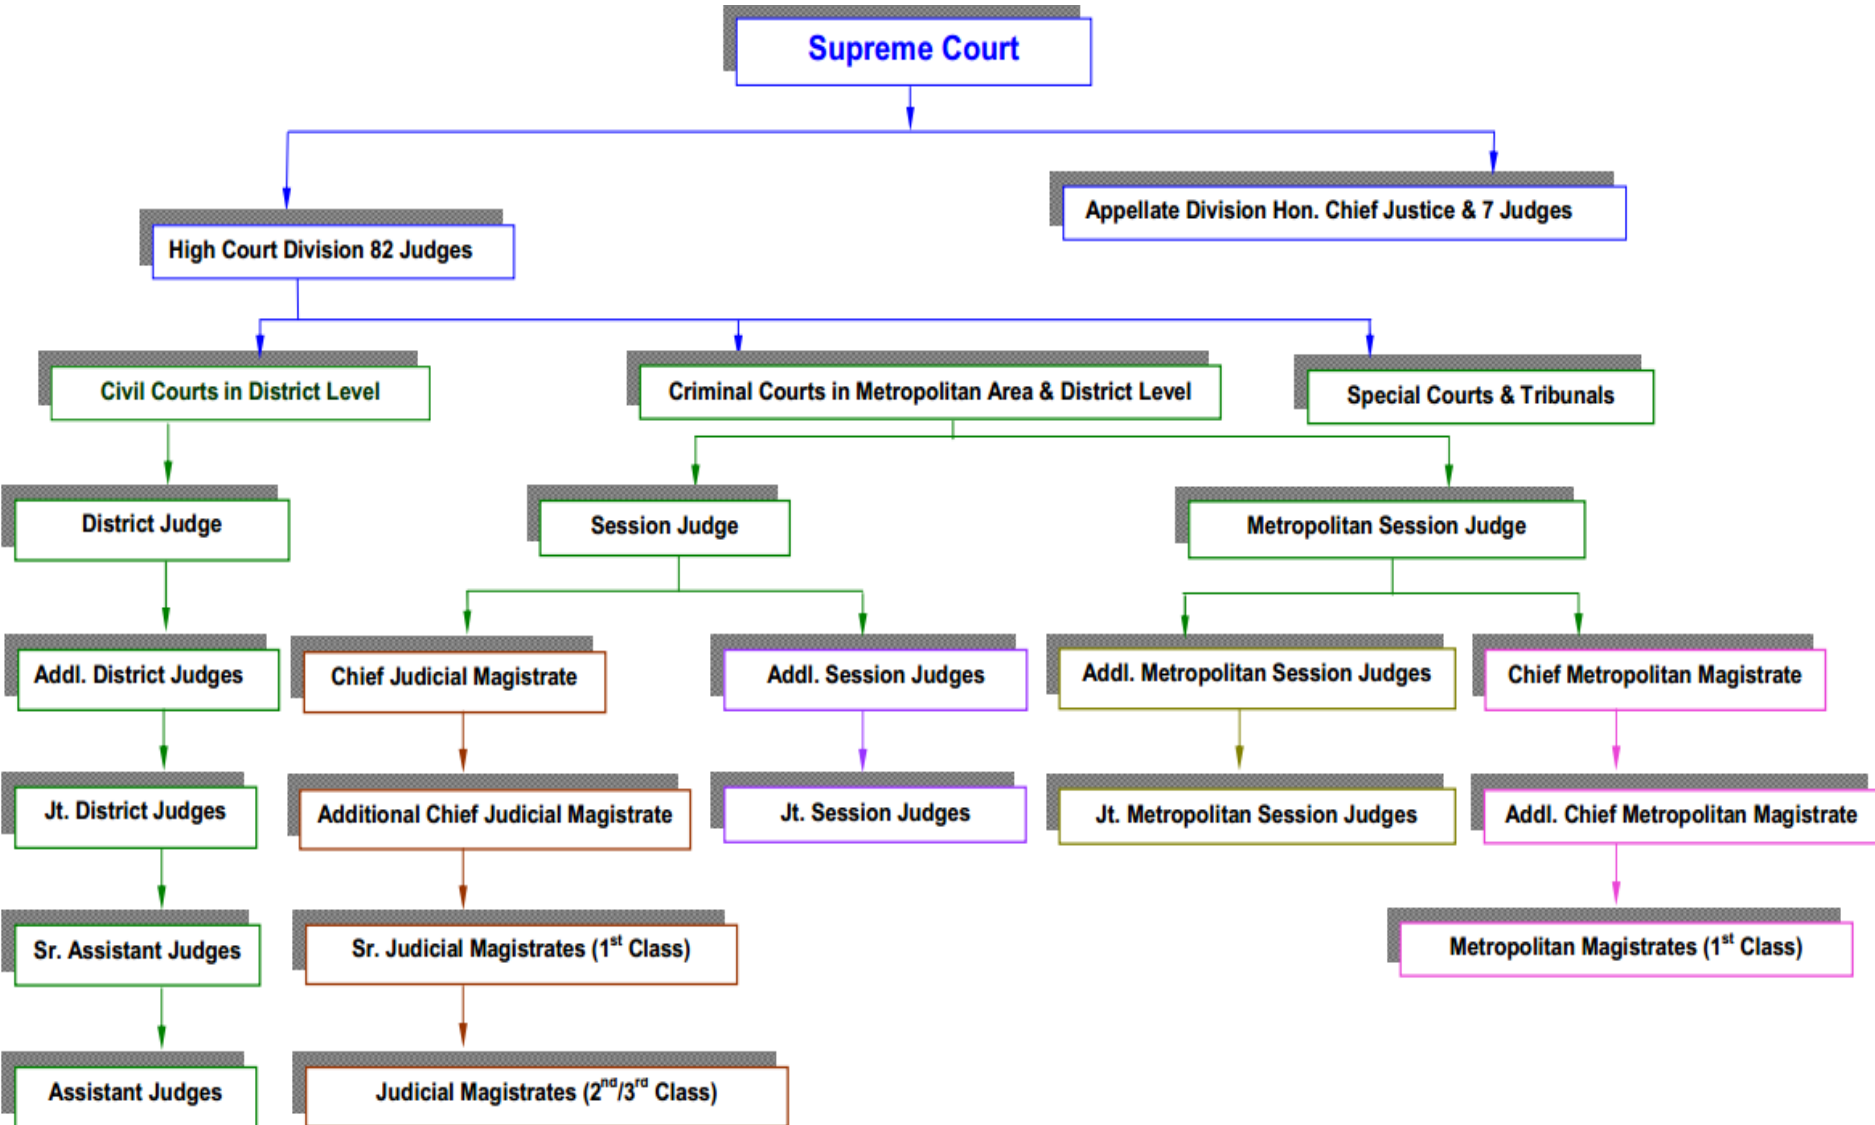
Supreme Court

High Court Division 82 Judges

Appellate Division Hon. Chief Justice & 7 Judges

Civil Courts in District Level

Criminal Courts in Metropolitan Area & District Level

Special Courts & Tribunals

District Judge

Session Judge

Metropolitan Session Judge

Addl. District Judges

Chief Judicial Magistrate

Addl. Session Judges

Addl. Metropolitan Session Judges

Chief Metropolitan Magistrate

Jt. District Judges

Additional Chief Judicial Magistrate

Jt. Session Judges

Jt. Metropolitan Session Judges

Addl. Chief Metropolitan Magistrate

Sr. Assistant Judges

Sr. Judicial Magistrates ($1^{st}$ Class)

Metropolitan Magistrates ($1^{st}$ Class)

Assistant Judges

Judicial Magistrates ($2^{nd}/3^{rd}$ Class)